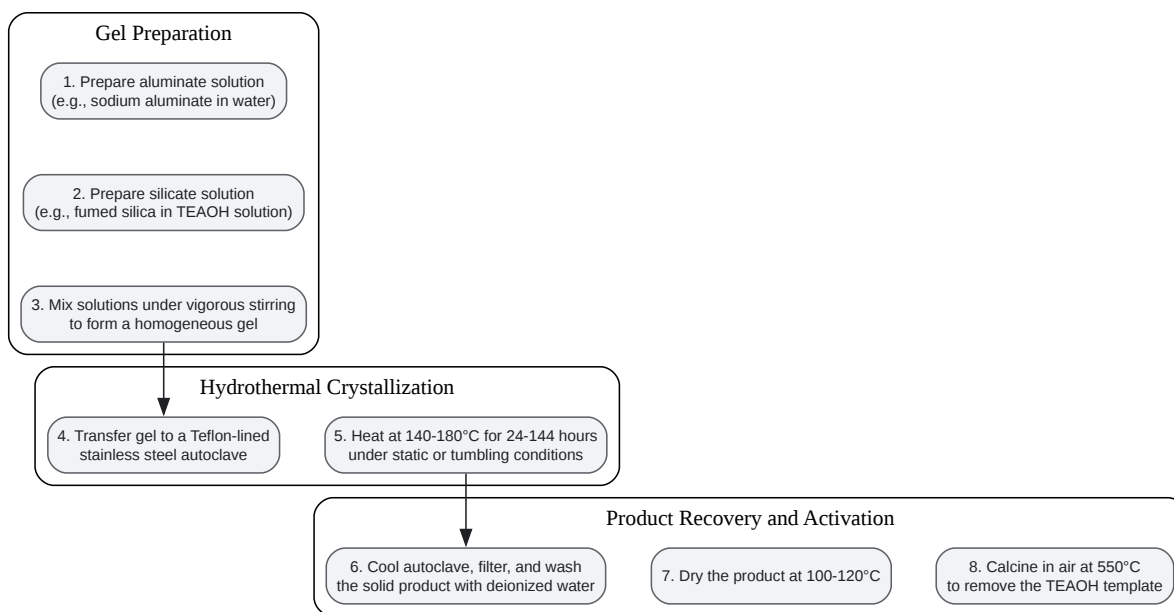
Gel Preparation

1. Prepare aluminate solution (e.g., sodium aluminate in water)

2. Prepare silicate solution (e.g., fumed silica in TEAOH solution)

3. Mix solutions under vigorous stirring to form a homogeneous gel

Hydrothermal Crystallization

4. Transfer gel to a Teflon-lined stainless steel autoclave

5. Heat at 140-180°C for 24-144 hours under static or tumbling conditions

Product Recovery and Activation

6. Cool autoclave, filter, and wash the solid product with deionized water

7. Dry the product at 100-120°C

8. Calcine in air at 550°C to remove the TEAOH template